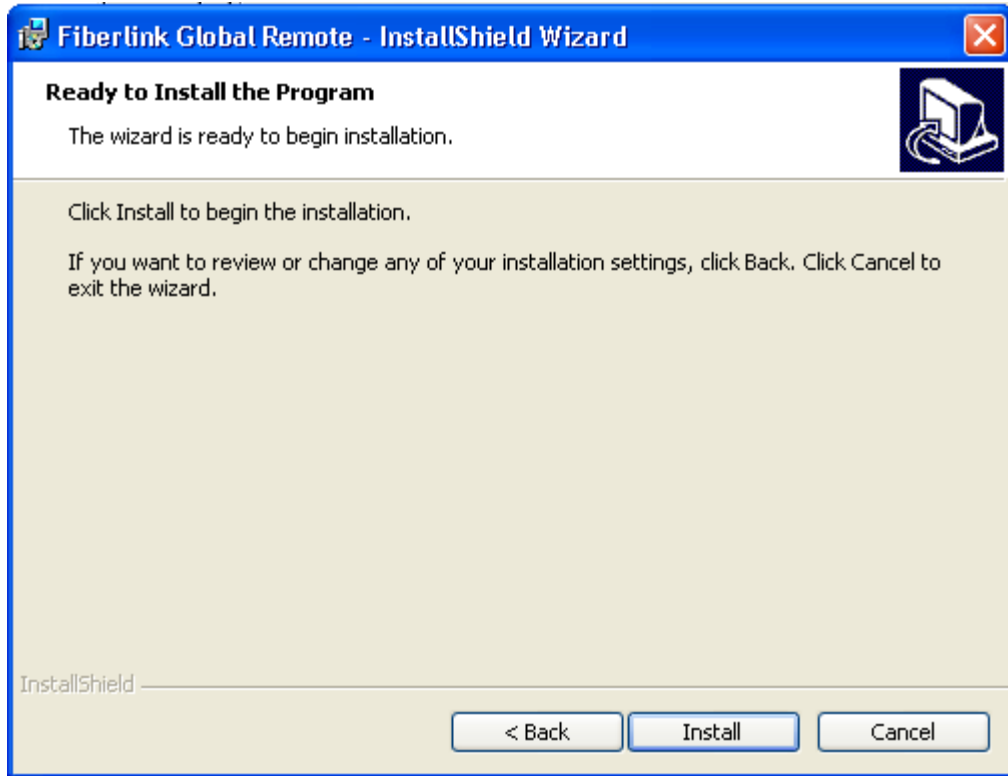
Fiberlink Global Remote - InstallShield Wizard

Ready to Install the Program

The wizard is ready to begin installation.

Click Install to begin the installation.

If you want to review or change any of your installation settings, click Back. Click Cancel to exit the wizard.

InstallShield

< Back

Install

Cancel